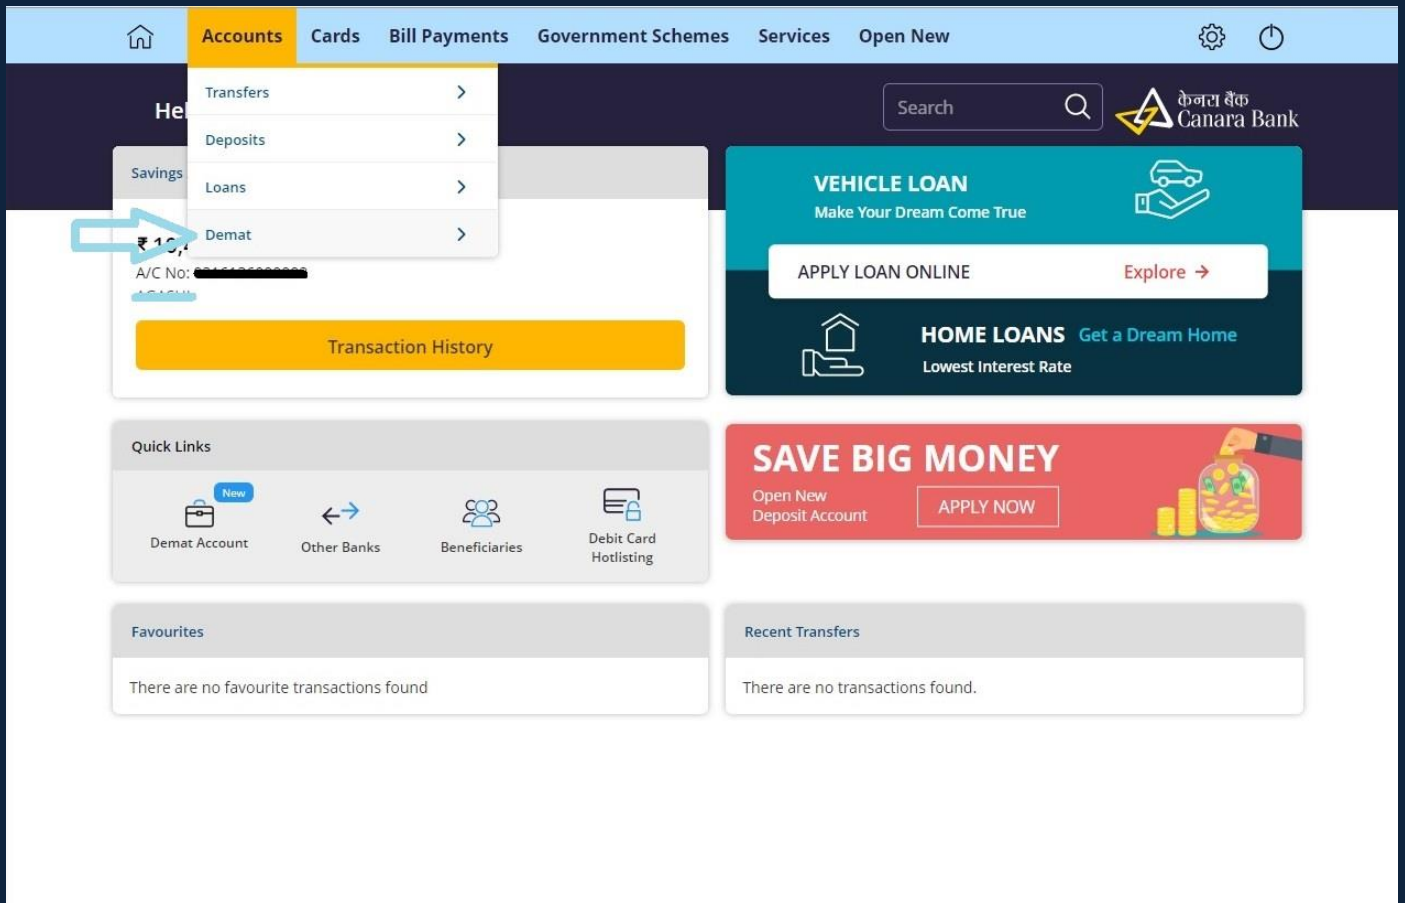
Accounts Cards Bill Payments Government Schemes Services Open New

Transfers
Deposits
Loans
Demat

He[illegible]

Search

केनरा बैंक
Canara Bank

Savings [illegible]

₹ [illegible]
A/C No: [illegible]

Transaction History

VEHICLE LOAN
Make Your Dream Come True

APPLY LOAN ONLINE Explore →

HOME LOANS Get a Dream Home
Lowest Interest Rate

Quick Links

New
Demat Account
Other Banks
Beneficiaries
Debit Card Hotlisting

SAVE BIG MONEY
Open New Deposit Account
APPLY NOW

Favourites
There are no favourite transactions found

Recent Transfers
There are no transactions found.